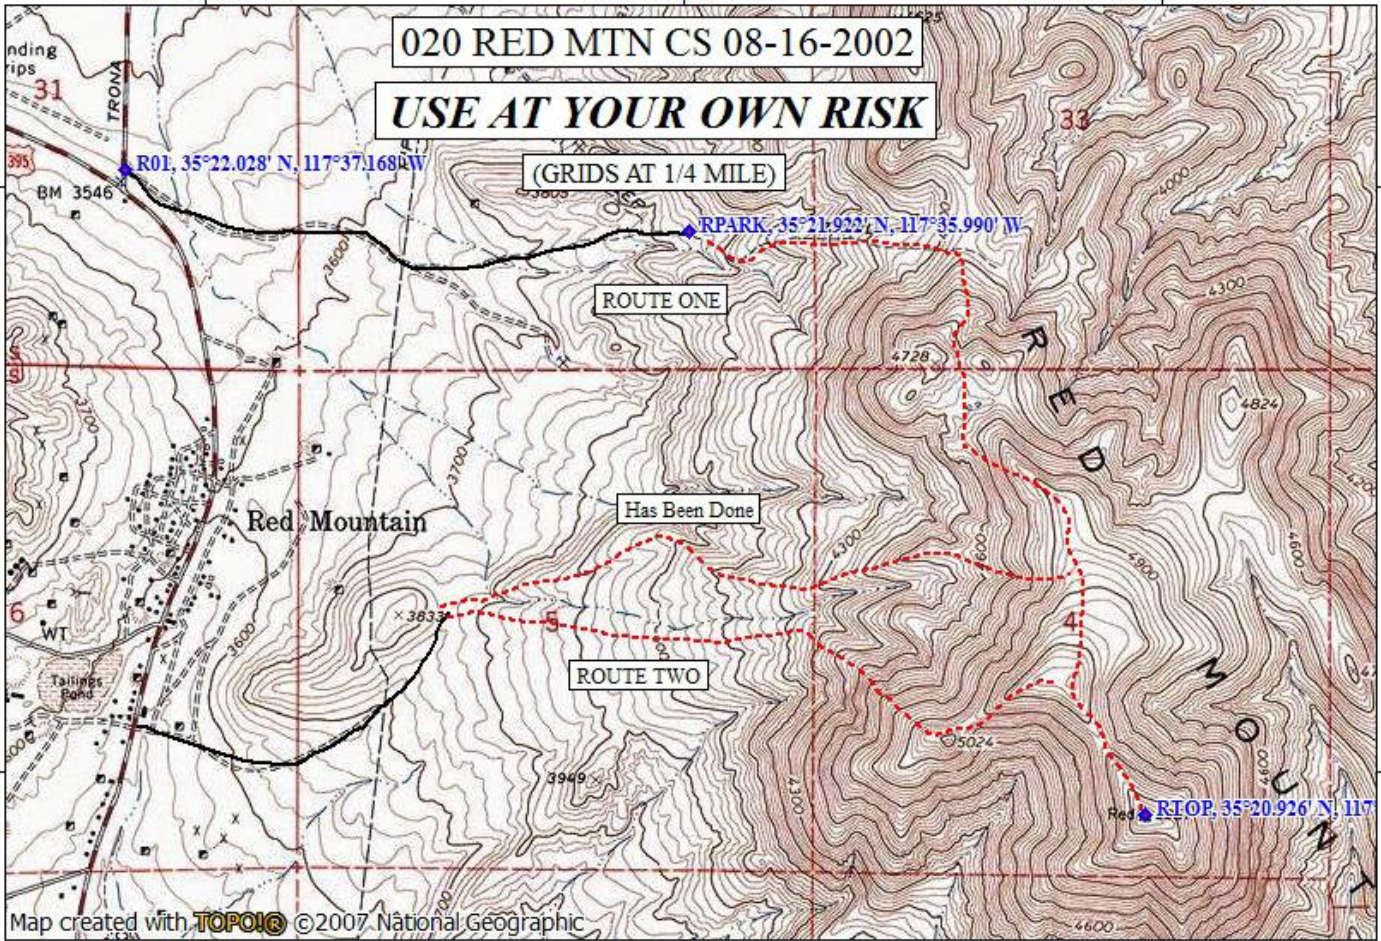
020 RED MTN CS 08-16-2002

USE AT YOUR OWN RISK

(GRIDS AT 1/4 MILE)

nding rips

31

TRONA

395

R01, 35°22.028' N, 117°37.168' W

BM 3546

3605

RPARK, 35°21.922' N, 117°35.990' W

33

4000

4300

ROUTE ONE

3600

4728

R E D

4824

3700

3700

Red Mountain

Has Been Done

4300

4900

4600

6

WT

Tailings Pond

×3833

5

4

ROUTE TWO

3600

M O U N T

5024

3949

4300

Red

RTOP, 35°20.926' N, 117

4600

Map created with TOPO!® ©2007 National Geographic